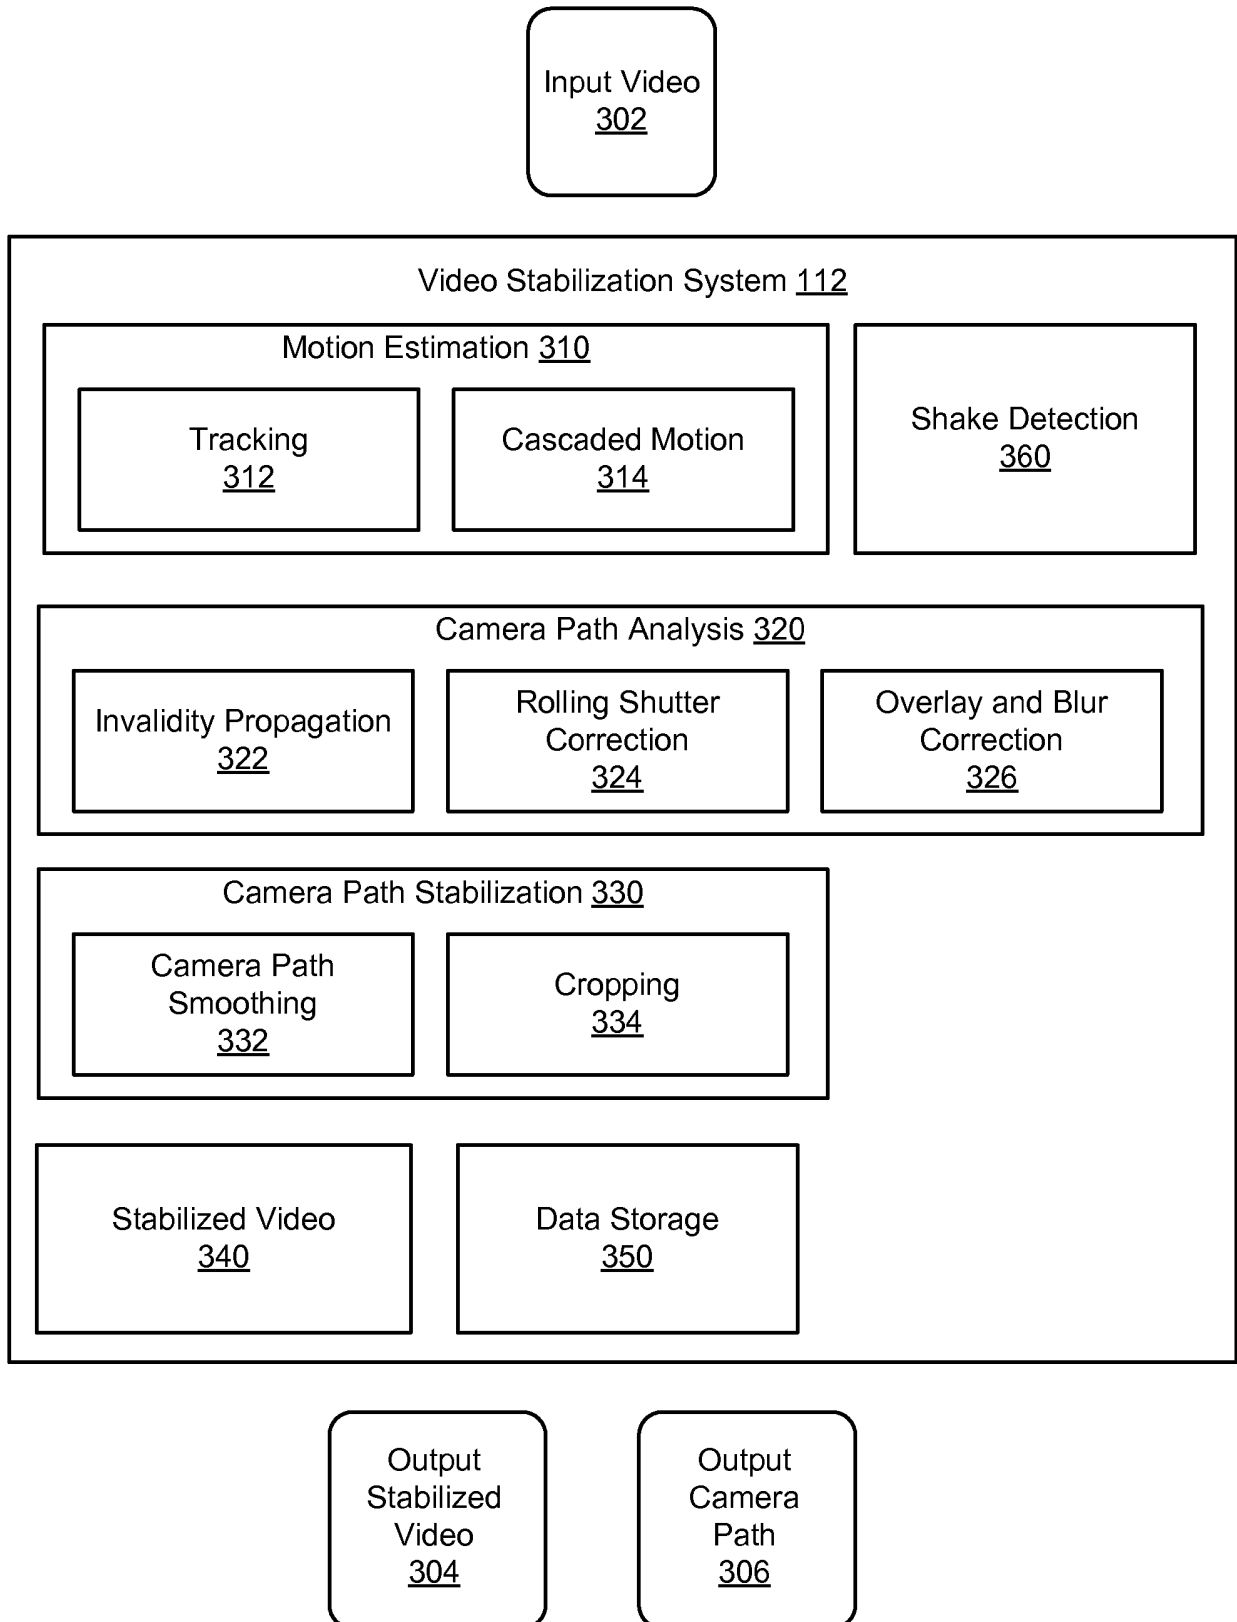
Input Video
302

Video Stabilization System 112

Motion Estimation 310

Tracking
312

Cascaded Motion
314

Shake Detection
360

Camera Path Analysis 320

Invalidity Propagation
322

Rolling Shutter Correction
324

Overlay and Blur Correction
326

Camera Path Stabilization 330

Camera Path Smoothing
332

Cropping
334

Stabilized Video
340

Data Storage
350

Output Stabilized Video
304

Output Camera Path
306